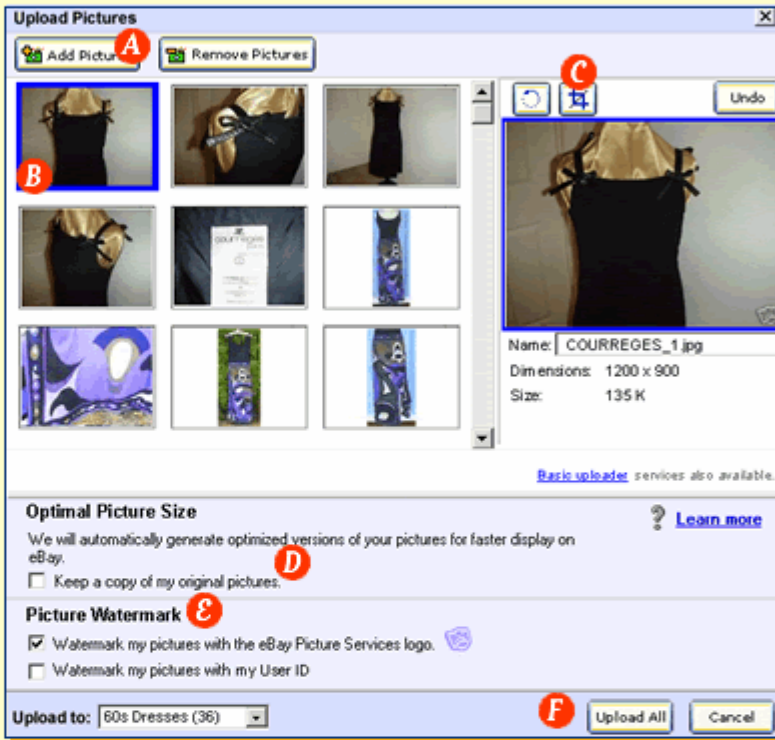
Upload Pictures

Add Pictures A Remove Pictures

C

Undo

B

Name: COURREGES_1.jpg

Dimensions: 1200 x 900

Size: 135 K

Basic uploader services also available.

Optimal Picture Size

Learn more

We will automatically generate optimized versions of your pictures for faster display on eBay. D

Keep a copy of my original pictures.

Picture Watermark E

Watermark my pictures with the eBay Picture Services logo.

Watermark my pictures with my User ID

Upload to: 60s Dresses (36)

F Upload All Cancel